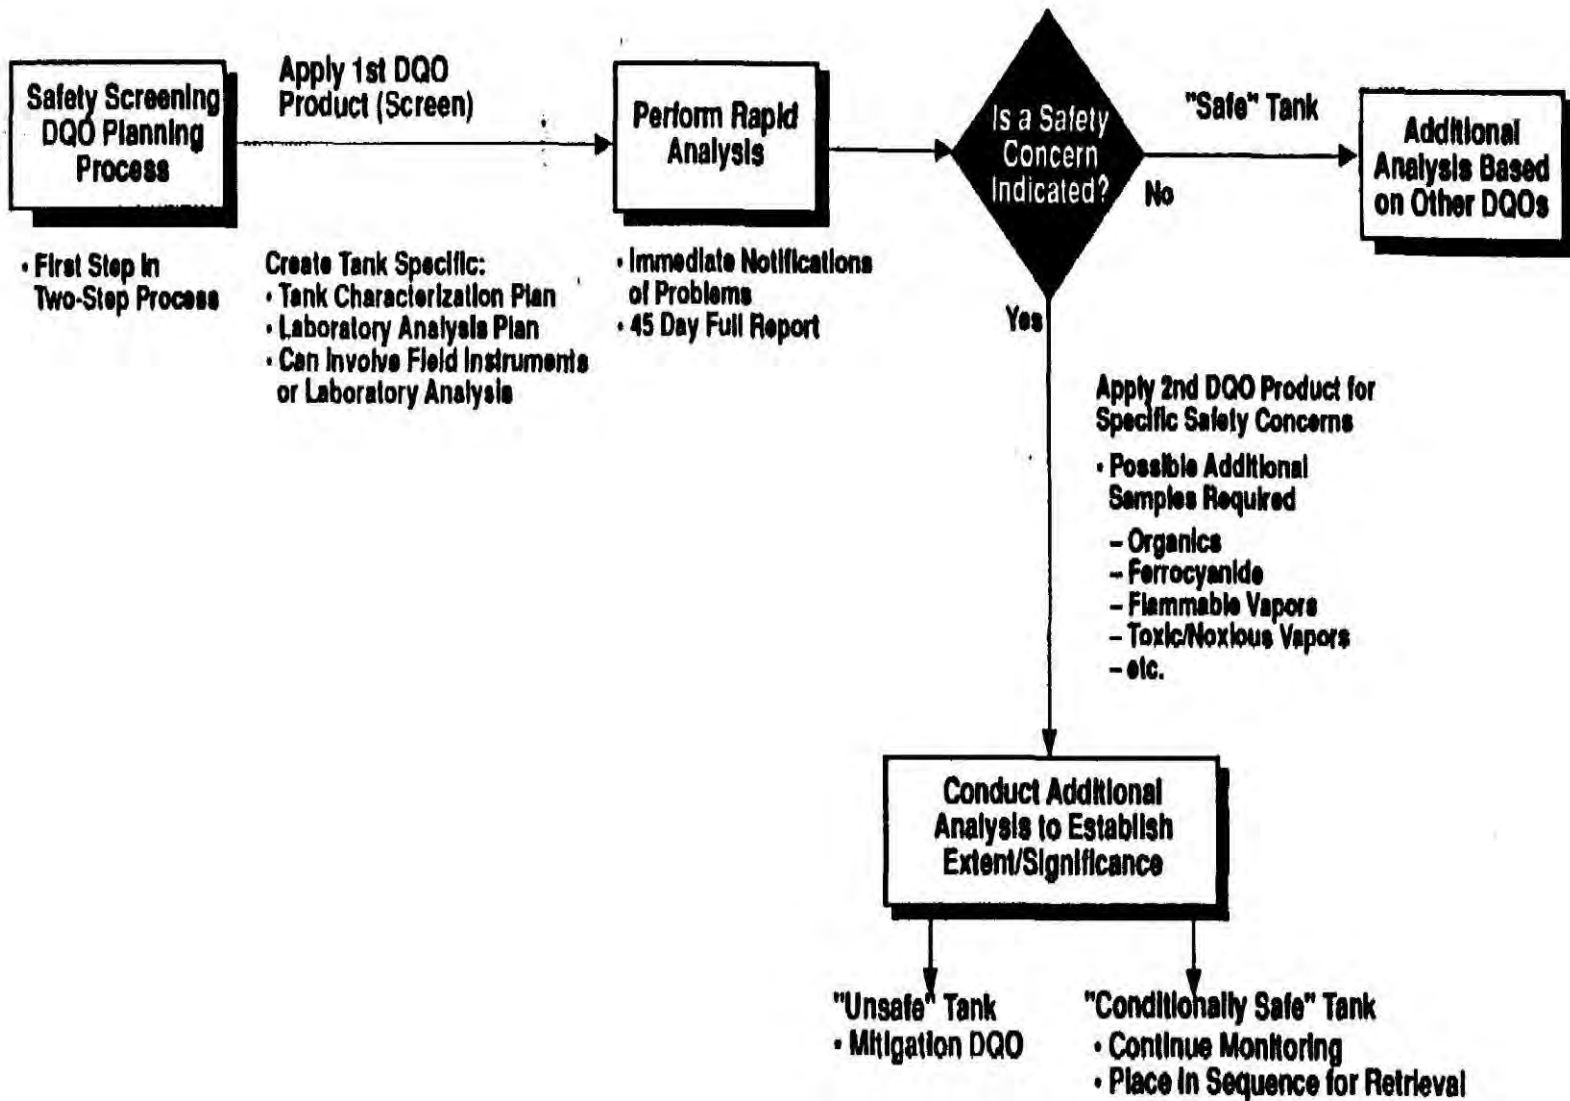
Safety Screening DQO Planning Process

• First Step in Two-Step Process

Apply 1st DQO Product (Screen)

Create Tank Specific:
• Tank Characterization Plan
• Laboratory Analysis Plan
• Can Involve Field Instruments or Laboratory Analysis

Perform Rapid Analysis

• Immediate Notifications of Problems
• 45 Day Full Report

Is a Safety Concern Indicated?

"Safe" Tank

No

Additional Analysis Based on Other DQOs

Yes

Apply 2nd DQO Product for Specific Safety Concerns

• Possible Additional Samples Required
– Organics
– Ferrocyanide
– Flammable Vapors
– Toxic/Noxious Vapors
– etc.

Conduct Additional Analysis to Establish Extent/Significance

"Unsafe" Tank
• Mitigation DQO

"Conditionally Safe" Tank
• Continue Monitoring
• Place in Sequence for Retrieval